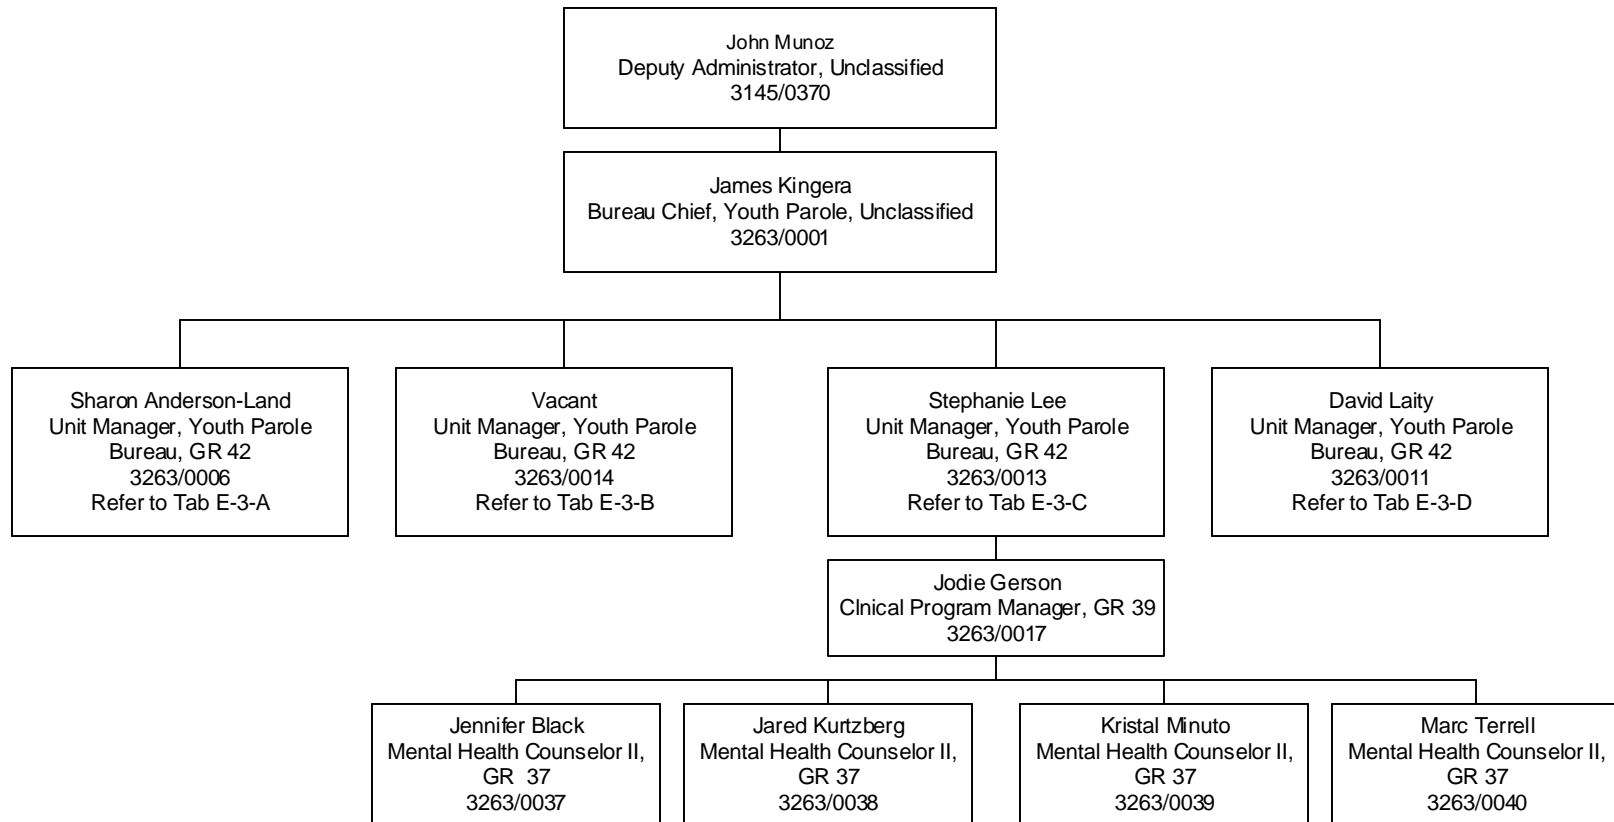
John Munoz
Deputy Administrator, Unclassified
3145/0370

James Kingera
Bureau Chief, Youth Parole, Unclassified
3263/0001

Sharon Anderson-Land
Unit Manager, Youth Parole Bureau, GR 42
3263/0006
Refer to Tab E-3-A

Vacant
Unit Manager, Youth Parole Bureau, GR 42
3263/0014
Refer to Tab E-3-B

Stephanie Lee
Unit Manager, Youth Parole Bureau, GR 42
3263/0013
Refer to Tab E-3-C

David Laity
Unit Manager, Youth Parole Bureau, GR 42
3263/0011
Refer to Tab E-3-D

Jodie Gerson
Clnical Program Manager, GR 39
3263/0017

Jennifer Black
Mental Health Counselor II, GR 37
3263/0037

Jared Kurtzberg
Mental Health Counselor II, GR 37
3263/0038

Kristal Minuto
Mental Health Counselor II, GR 37
3263/0039

Marc Terrell
Mental Health Counselor II, GR 37
3263/0040